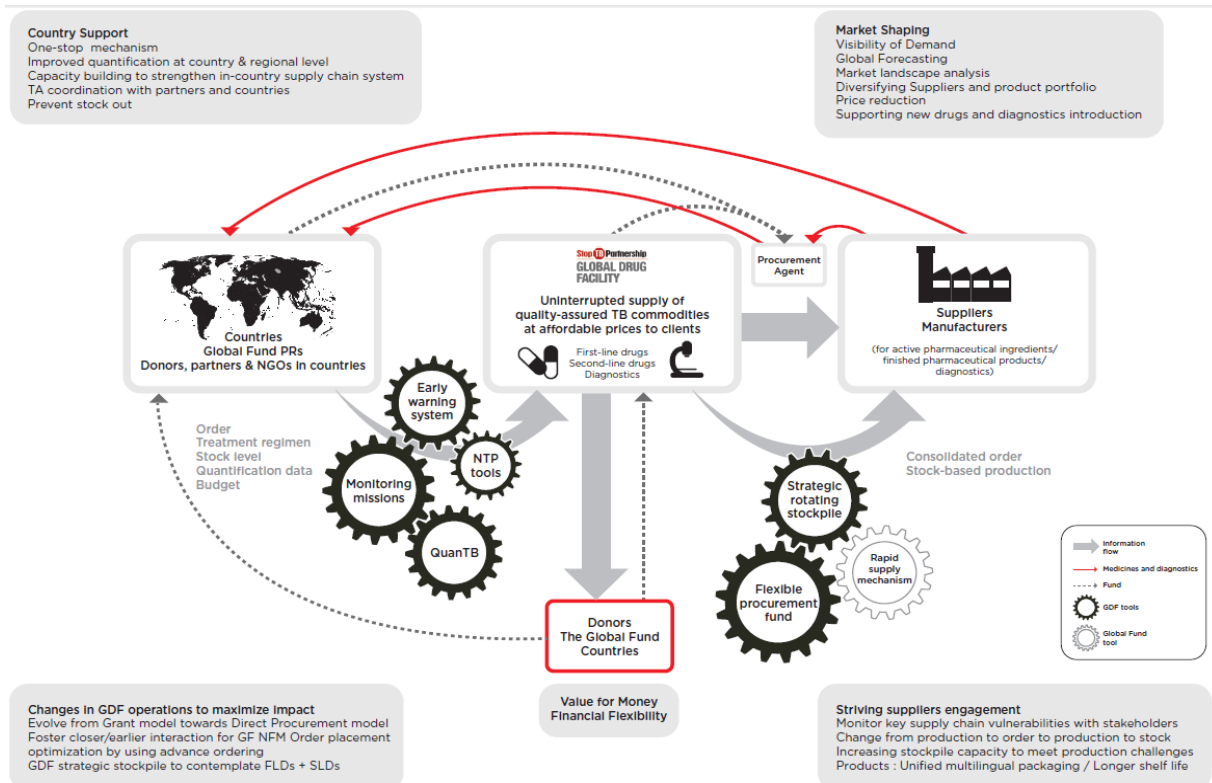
Country Support
One-stop mechanism
Improved quantification at country & regional level
Capacity building to strengthen in-country supply chain system
TA coordination with partners and countries
Prevent stock out

Market Shaping
Visibility of Demand
Global Forecasting
Market landscape analysis
Diversifying Suppliers and product portfolio
Price reduction
Supporting new drugs and diagnostics introduction

Countries
Global Fund PRs
Donors, partners & NGOs in countries

Stop TB Partnership
GLOBAL DRUG FACILITY

Uninterrupted supply of quality-assured TB commodities at affordable prices to clients

First-line drugs
Second-line drugs
Diagnostics

Procurement Agent

Suppliers
Manufacturers

(for active pharmaceutical ingredients/ finished pharmaceutical products/ diagnostics)

Early warning system

NTP tools

Monitoring missions

QuanTB

Order
Treatment regimen
Stock level
Quantification data
Budget

Consolidated order
Stock-based production

Strategic rotating stockpile

Rapid supply mechanism

Flexible procurement fund

Information flow
Medicines and diagnostics
Fund
GDF tools
Global Fund tool

Donors
The Global Fund
Countries

Value for Money
Financial Flexibility

Changes in GDF operations to maximize impact
Evolve from Grant model towards Direct Procurement model
Foster closer/earlier interaction for GF NFM Order placement optimization by using advance ordering
GDF strategic stockpile to contemplate FLDs + SLDs

Striving suppliers engagement
Monitor key supply chain vulnerabilities with stakeholders
Change from production to order to production to stock
Increasing stockpile capacity to meet production challenges
Products : Unified multilingual packaging / Longer shelf life